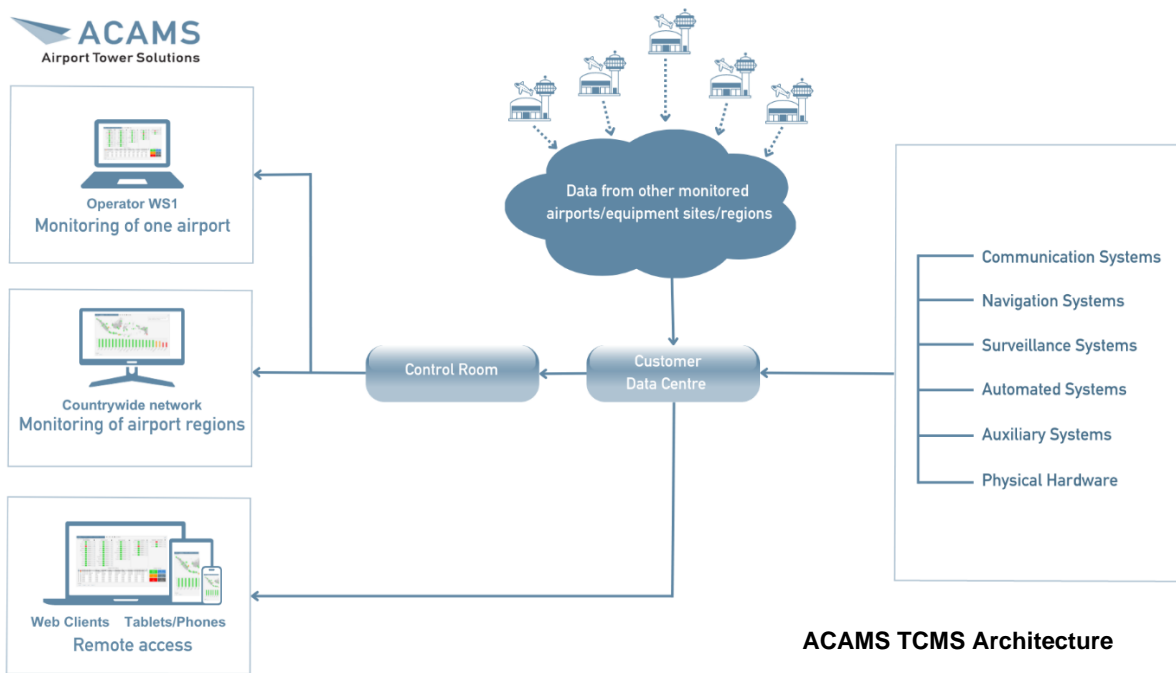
ACAMS
Airport Tower Solutions

Operator WS1
Monitoring of one airport

Countrywide network
Monitoring of airport regions

Web Clients Tablets/Phones
Remote access

Data from other monitored airports/equipment sites/regions

Control Room

Customer Data Centre

Communication Systems
Navigation Systems
Surveillance Systems
Automated Systems
Auxiliary Systems
Physical Hardware

ACAMS TCMS Architecture